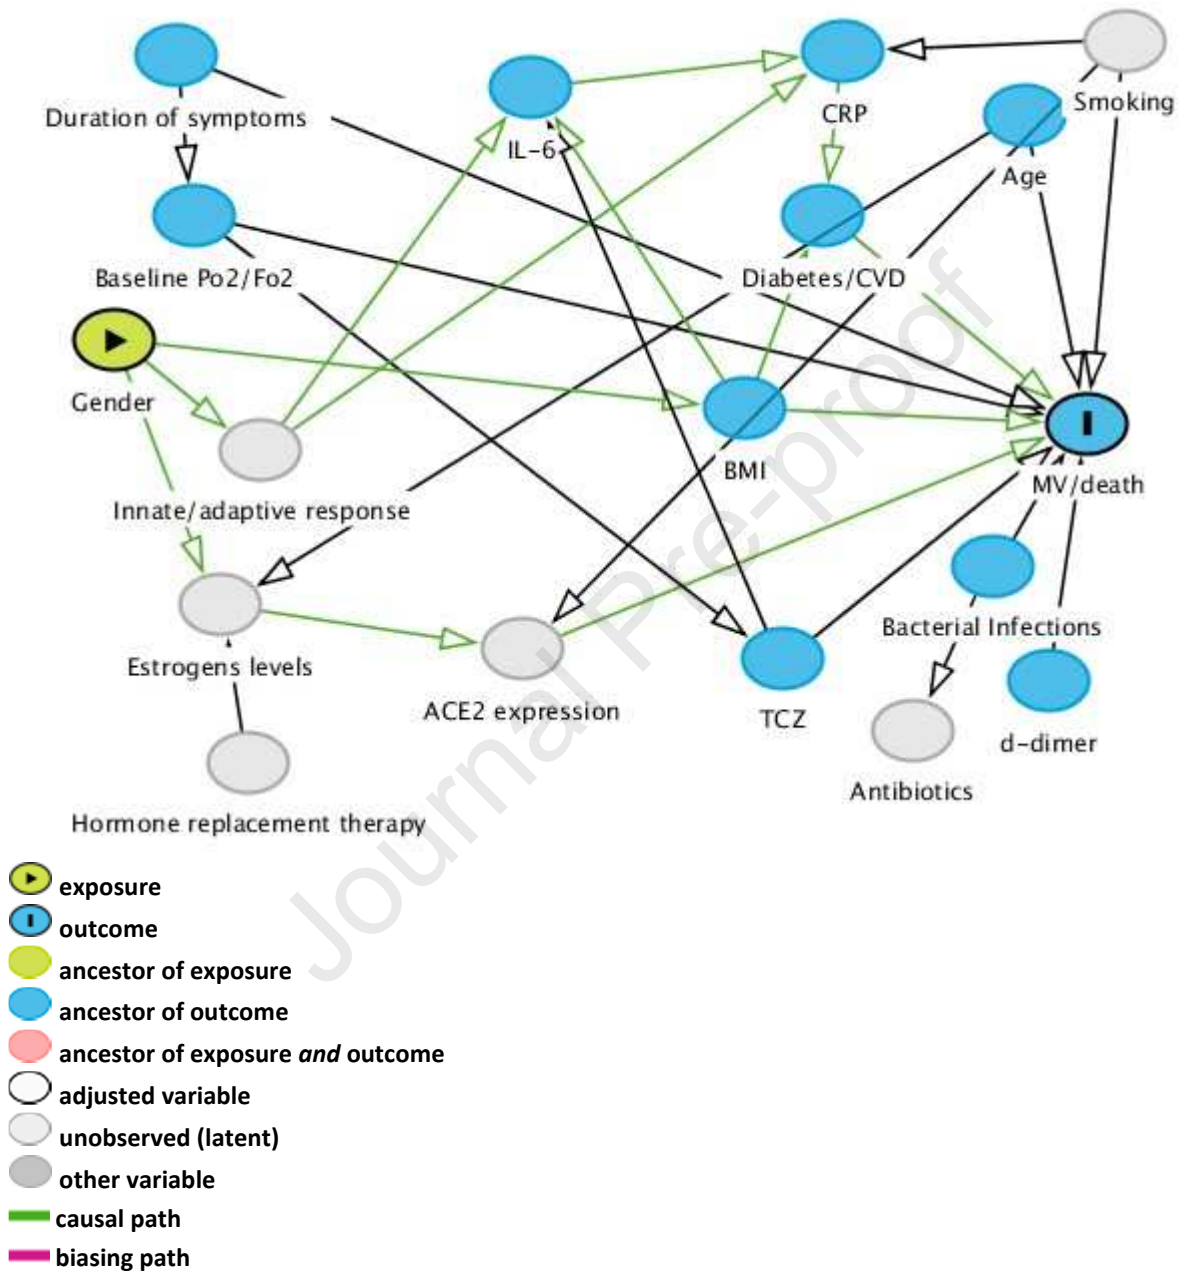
Duration of symptoms
IL-6
CRP
Smoking
Age
Baseline Po2/Fo2
Diabetes/CVD
Gender
BMI
MV/death
Innate/adaptive response
Estrogens levels
ACE2 expression
TCZ
Bacterial Infections
d-dimer
Antibiotics
Hormone replacement therapy

Journal Pre-proof

exposure
outcome
ancestor of exposure
ancestor of outcome
ancestor of exposure *and* outcome
adjusted variable
unobserved (latent)
other variable
causal path
biasing path